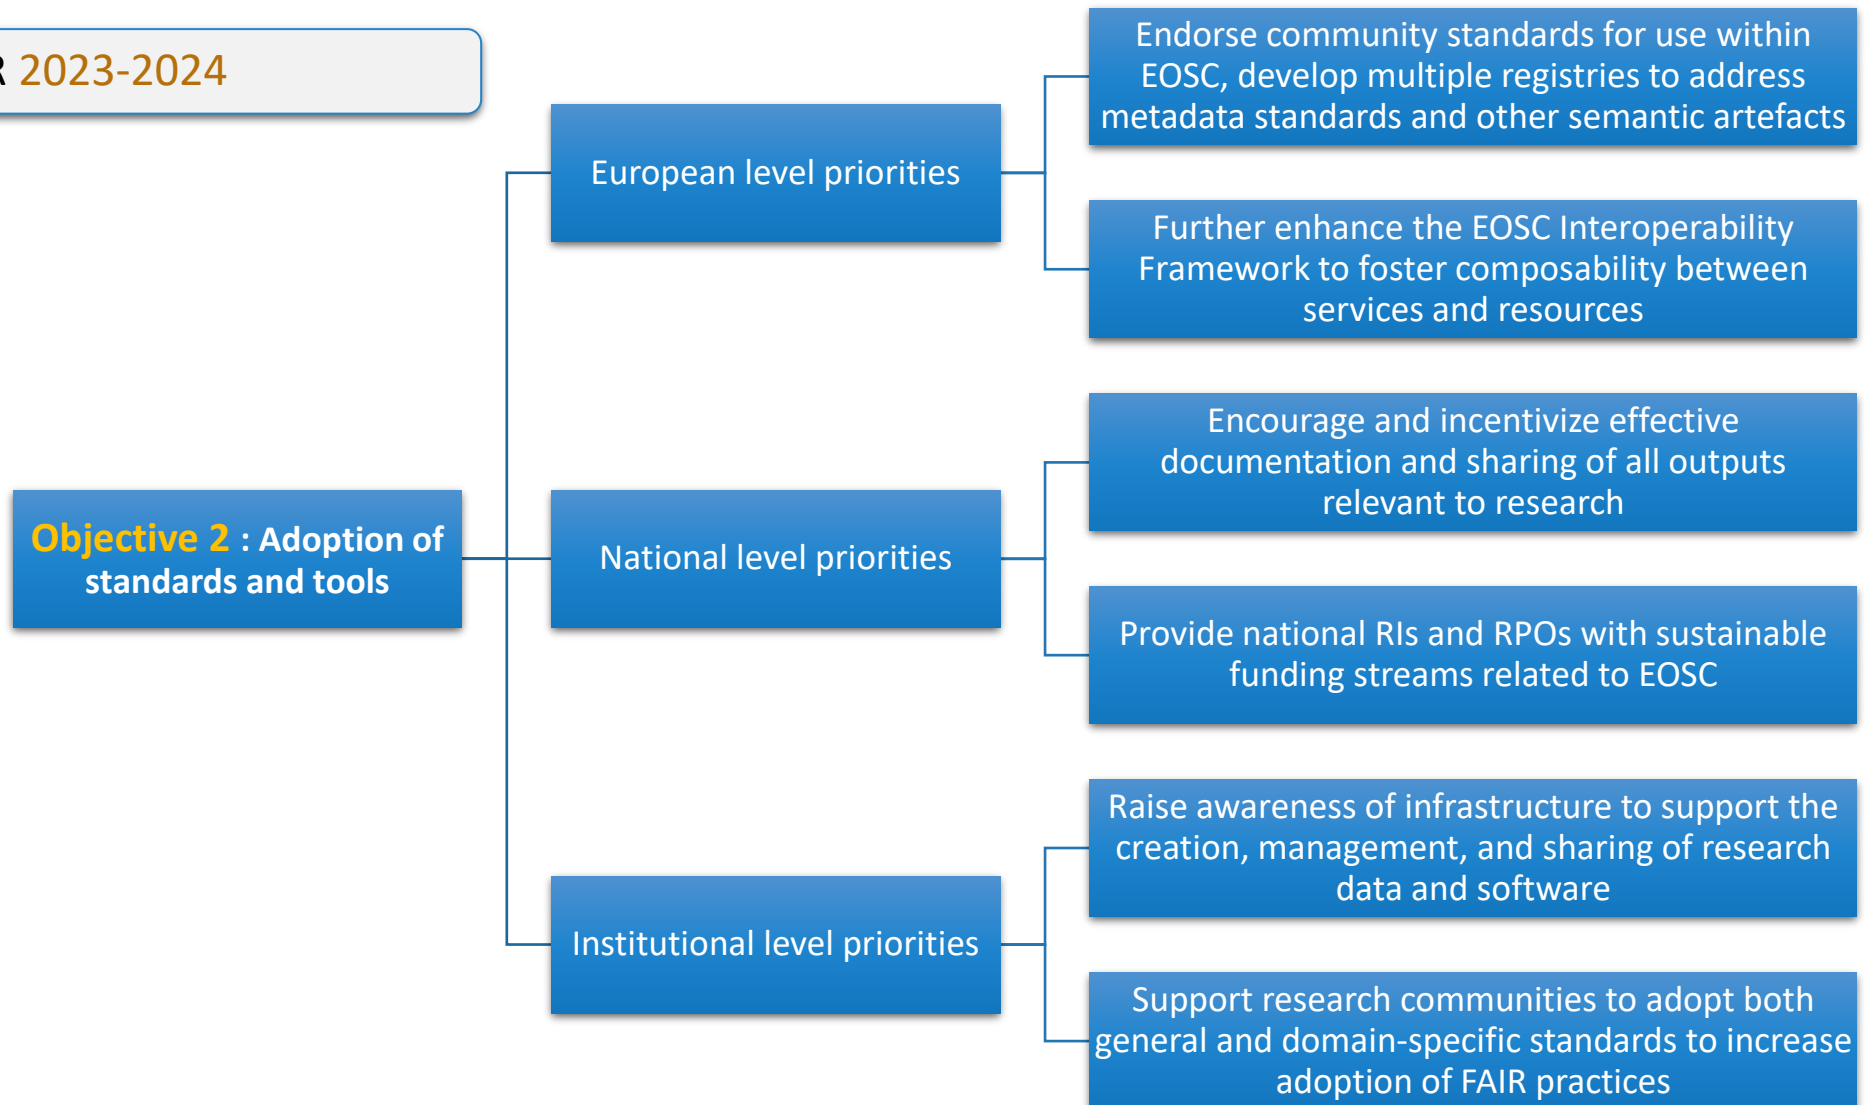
R 2023-2024

Objective 2 : Adoption of standards and tools

European level priorities

Endorse community standards for use within EOSC, develop multiple registries to address metadata standards and other semantic artefacts

Further enhance the EOSC Interoperability Framework to foster composability between services and resources

National level priorities

Encourage and incentivize effective documentation and sharing of all outputs relevant to research

Provide national RIs and RPOs with sustainable funding streams related to EOSC

Institutional level priorities

Raise awareness of infrastructure to support the creation, management, and sharing of research data and software

Support research communities to adopt both general and domain-specific standards to increase adoption of FAIR practices